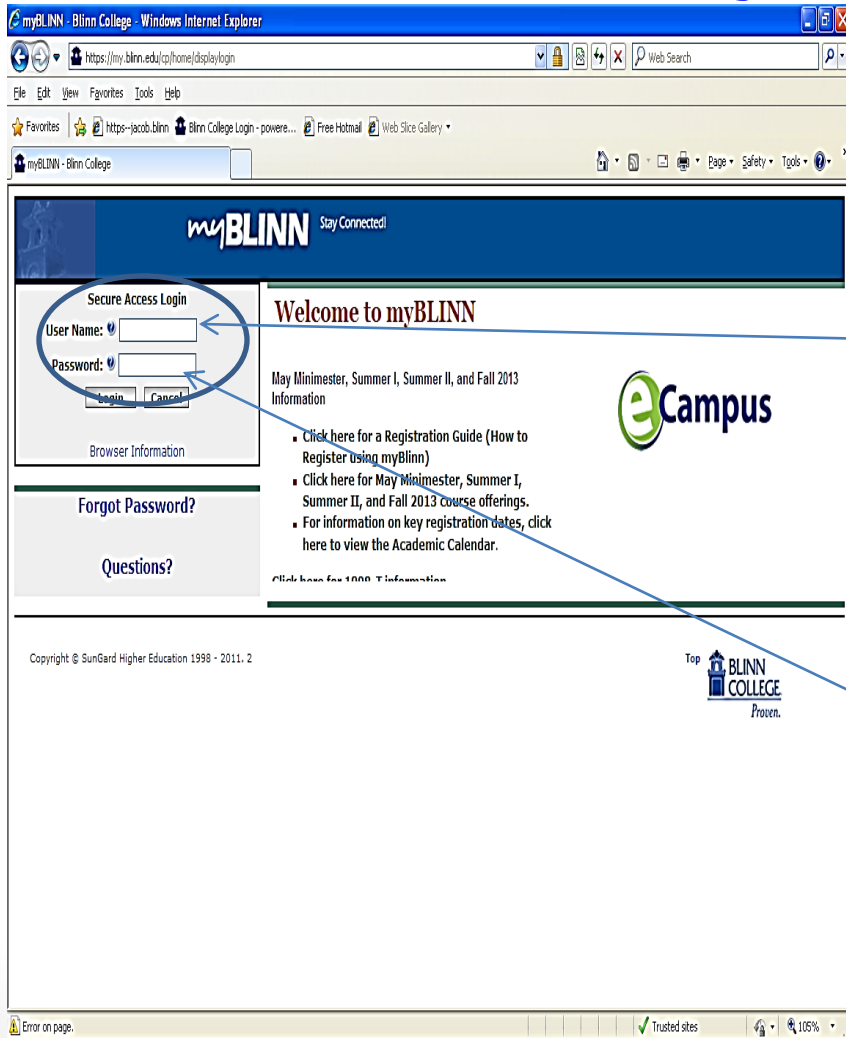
myBLINN - Blinn College - Windows Internet Explorer

https://my.blinn.edu/cp/home/displaylogin

Web Search

File Edit View Favorites Tools Help

Favorites https--jacob.blinn Blinn College Login - powere... Free Hotmail Web Slice Gallery

myBLINN - Blinn College

Page Safety Tools

myBLINN Stay Connected!

Secure Access Login

User Name:

Password:

Login Cancel

Browser Information

Forgot Password?

Questions?

Welcome to myBLINN

May Minimester, Summer I, Summer II, and Fall 2013 Information

eCampus

- Click here for a Registration Guide (How to Register using myBlinn)
- Click here for May Minimester, Summer I, Summer II, and Fall 2013 course offerings.
- For information on key registration dates, click here to view the Academic Calendar.

Click here for 1098-T information

Copyright © SunGard Higher Education 1998 - 2011. 2

Top

BLINN COLLEGE Proven.

Error on page.

Trusted sites

105%